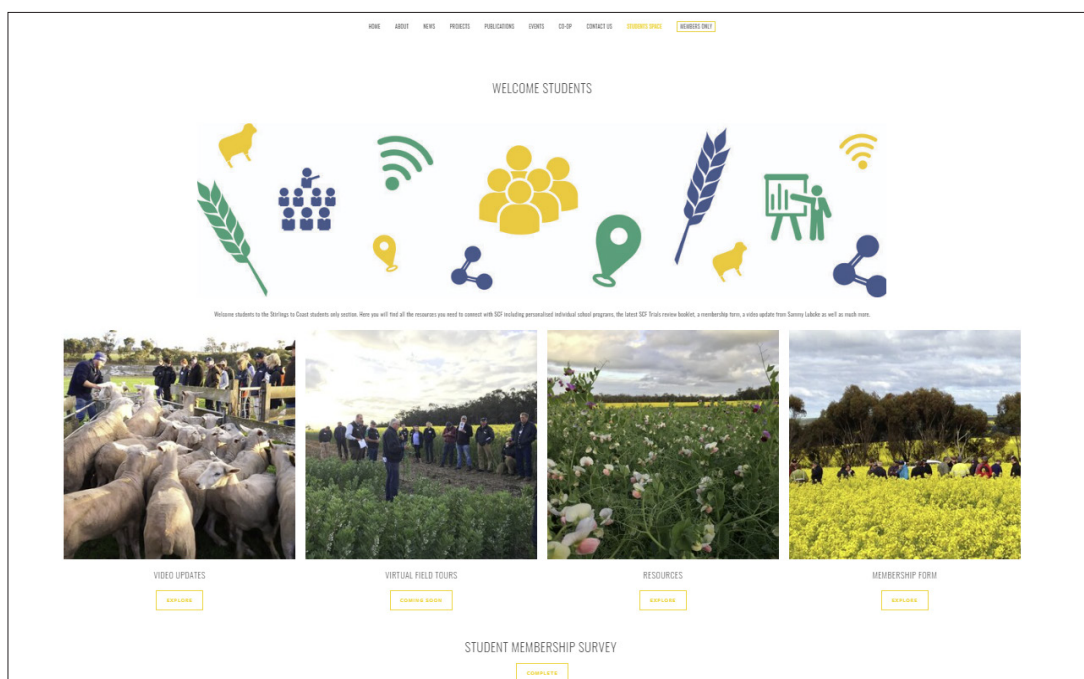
HOME ABOUT NEWS PROJECTS PUBLICATIONS EVENTS CO-OP CONTACT US STUDENTS SPACE MEMBERS ONLY

WELCOME STUDENTS

Welcome students to the Stirlings to Coast students only section. Here you will find all the resources you need to connect with SCF including personalised individual school programs, the latest SCF Trials review booklet, a membership form, a video update from Sammy Lubske as well as much more.

VIDEO UPDATES
EXPLORE

VIRTUAL FIELD TOURS
COMING SOON

RESOURCES
EXPLORE

MEMBERSHIP FORM
EXPLORE

STUDENT MEMBERSHIP SURVEY
COMPLETE